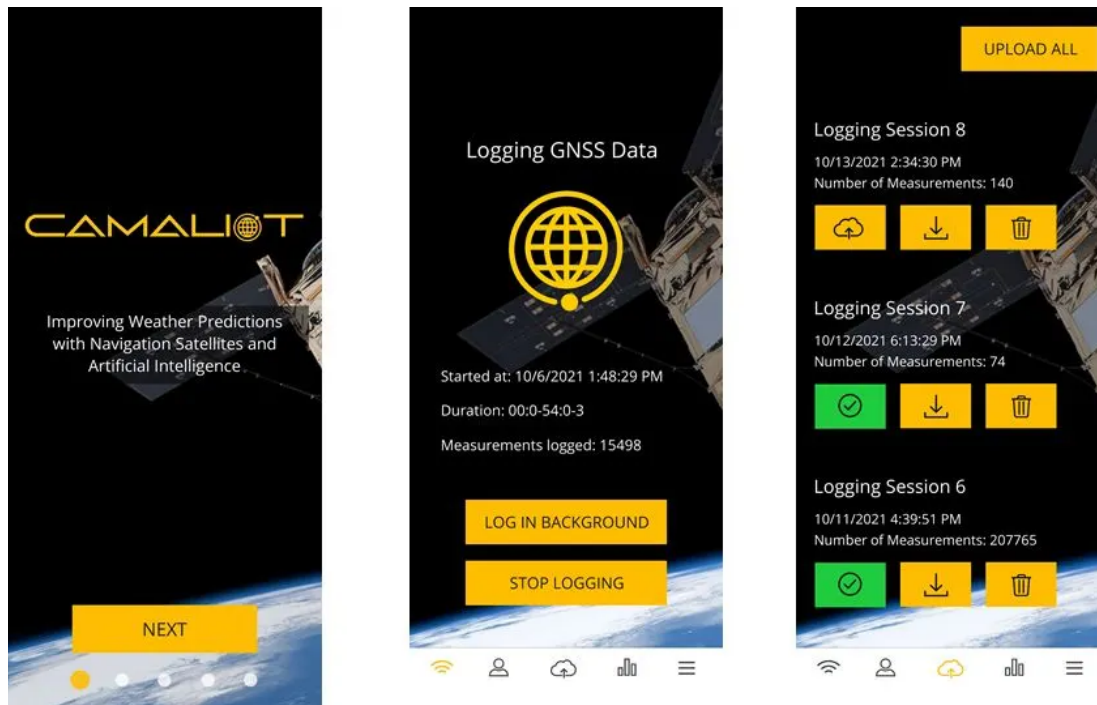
CAMALIOT

Improving Weather Predictions with Navigation Satellites and Artificial Intelligence

NEXT

Logging GNSS Data

Started at: 10/6/2021 1:48:29 PM

Duration: 00:0-54:0-3

Measurements logged: 15498

LOG IN BACKGROUND

STOP LOGGING

UPLOAD ALL

Logging Session 8

10/13/2021 2:34:30 PM

Number of Measurements: 140

Logging Session 7

10/12/2021 6:13:29 PM

Number of Measurements: 74

Logging Session 6

10/11/2021 4:39:51 PM

Number of Measurements: 207765